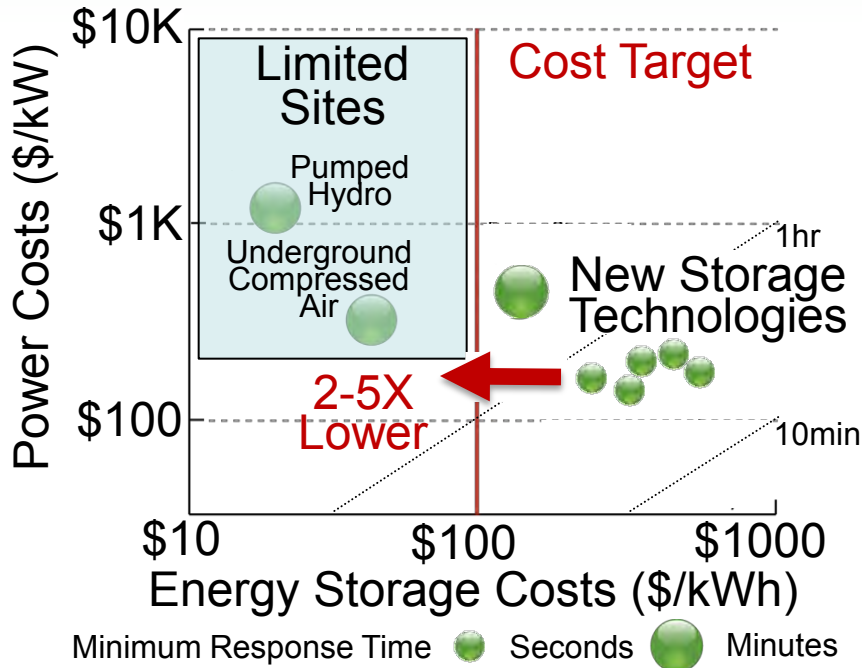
$10K
$1K
$100
Power Costs ($/kW)
Limited Sites
Pumped Hydro
Underground Compressed Air
Cost Target
1hr
New Storage Technologies
2-5X Lower
10min
$10
$100
$1000
Energy Storage Costs ($/kWh)
Minimum Response Time
Seconds
Minutes